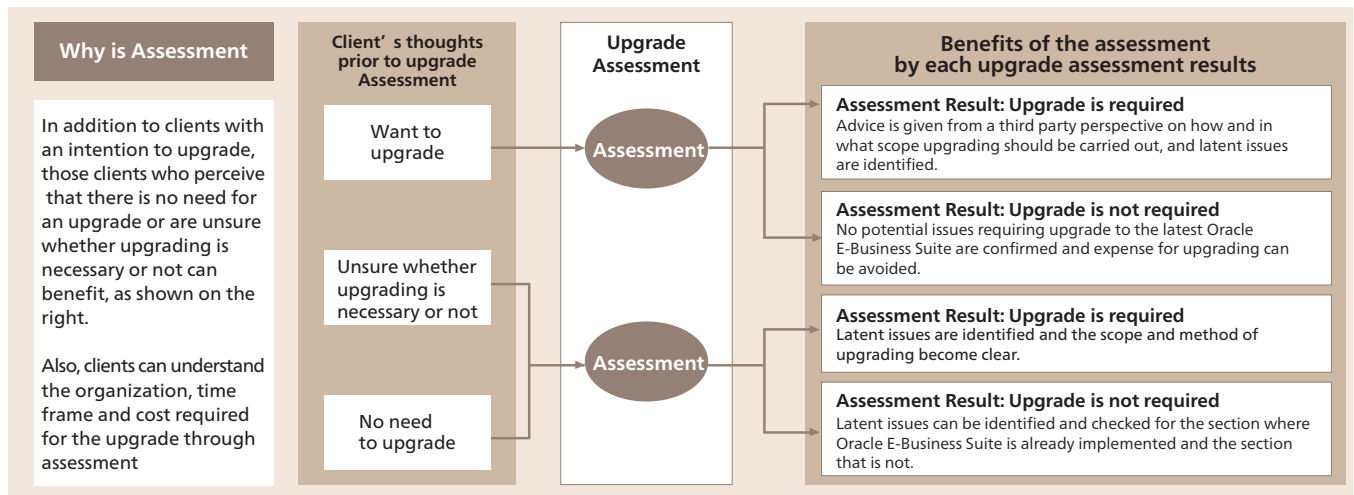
Why is Assessment

In addition to clients with an intention to upgrade, those clients who perceive that there is no need for an upgrade or are unsure whether upgrading is necessary or not can benefit, as shown on the right.

Also, clients can understand the organization, time frame and cost required for the upgrade through assessment

Client' s thoughts prior to upgrade Assessment

Want to upgrade

Unsure whether upgrading is necessary or not

No need to upgrade

Upgrade Assessment

Assessment

Assessment

Benefits of the assessment by each upgrade assessment results

Assessment Result: Upgrade is required
Advice is given from a third party perspective on how and in what scope upgrading should be carried out, and latent issues are identified.

Assessment Result: Upgrade is not required
No potential issues requiring upgrade to the latest Oracle E-Business Suite are confirmed and expense for upgrading can be avoided.

Assessment Result: Upgrade is required
Latent issues are identified and the scope and method of upgrading become clear.

Assessment Result: Upgrade is not required
Latent issues can be identified and checked for the section where Oracle E-Business Suite is already implemented and the section that is not.